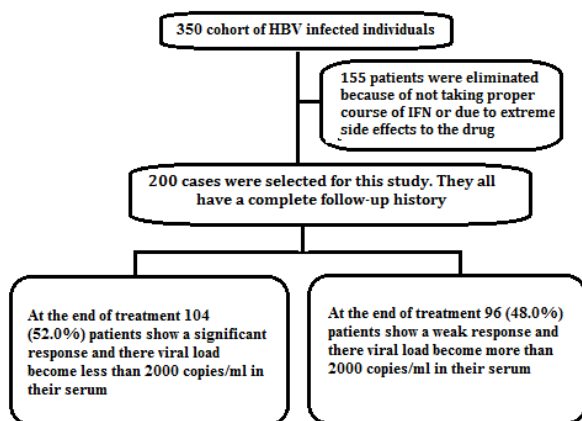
350 cohort of HBV infected individuals

155 patients were eliminated because of not taking proper course of IFN or due to extreme side effects to the drug

200 cases were selected for this study. They all have a complete follow-up history

At the end of treatment 104 (52.0%) patients show a significant response and there viral load become less than 2000 copies/ml in their serum

At the end of treatment 96 (48.0%) patients show a weak response and there viral load become more than 2000 copies/ml in their serum